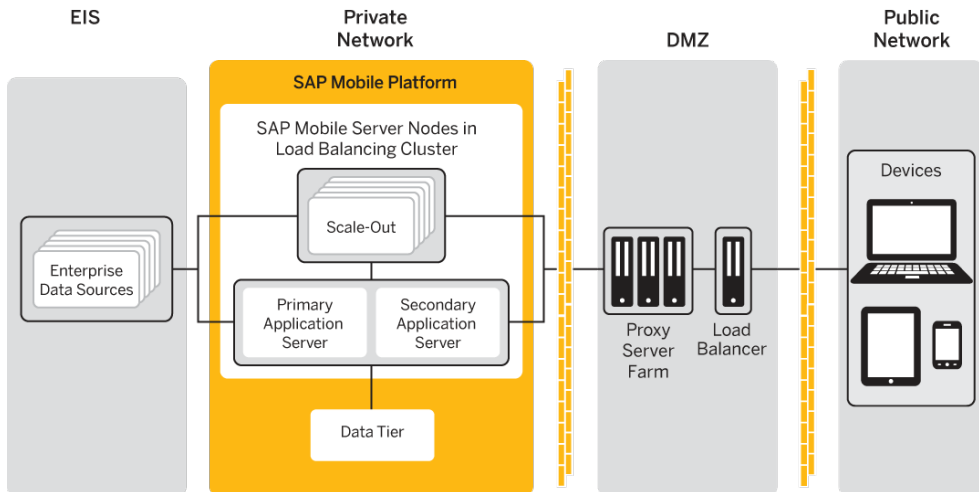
EIS

Private Network

DMZ

Public Network

SAP Mobile Platform

SAP Mobile Server Nodes in Load Balancing Cluster

Scale-Out

Enterprise Data Sources

Primary Application Server

Secondary Application Server

Data Tier

Proxy Server Farm

Load Balancer

Devices